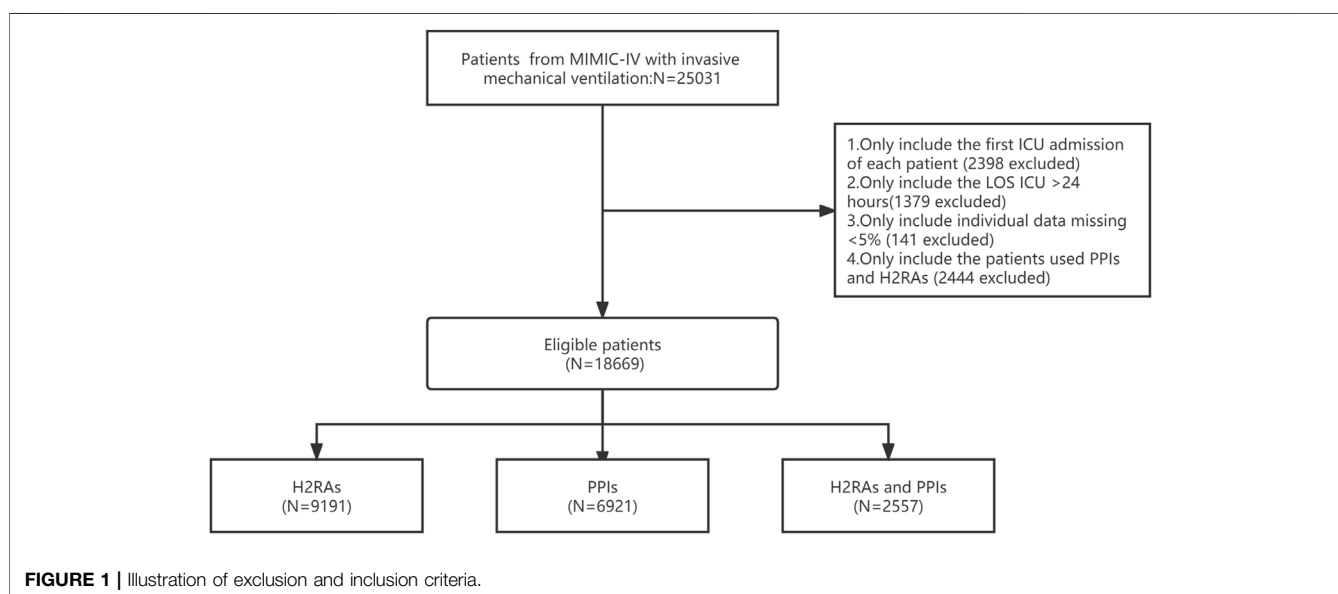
Patients from MIMIC-IV with invasive mechanical ventilation:N=25031

1.Only include the first ICU admission of each patient (2398 excluded)
2.Only include the LOS ICU >24 hours(1379 excluded)
3.Only include individual data missing <5% (141 excluded)
4.Only include the patients used PPIs and H2RAs (2444 excluded)

Eligible patients
(N=18669)

H2RAs
(N=9191)

PPIs
(N=6921)

H2RAs and PPIs
(N=2557)

FIGURE 1 | Illustration of exclusion and inclusion criteria.